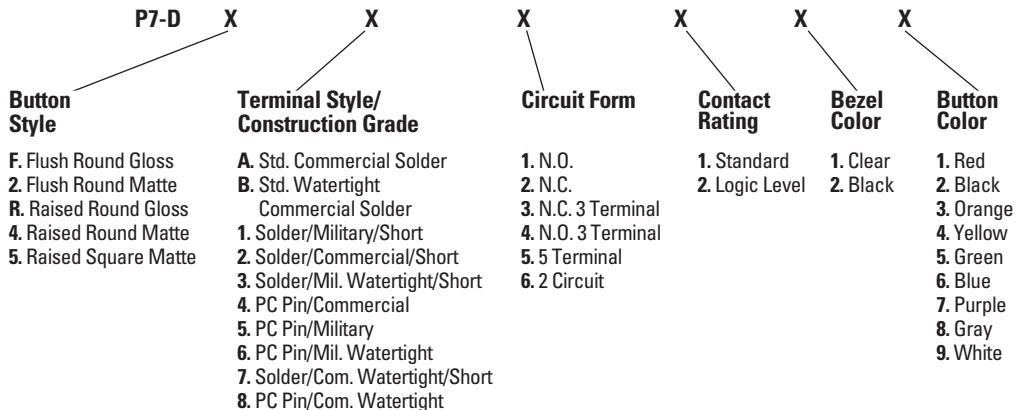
P7-D X X X X X X

Button Style

F. Flush Round Gloss
2. Flush Round Matte
R. Raised Round Gloss
4. Raised Round Matte
5. Raised Square Matte

Terminal Style/ Construction Grade

A. Std. Commercial Solder
B. Std. Watertight Commercial Solder
1. Solder/Military/Short
2. Solder/Commercial/Short
3. Solder/Mil. Watertight/Short
4. PC Pin/Commercial
5. PC Pin/Military
6. PC Pin/Mil. Watertight
7. Solder/Com. Watertight/Short
8. PC Pin/Com. Watertight

Circuit Form

1. N.O.
2. N.C.
3. N.C. 3 Terminal
4. N.O. 3 Terminal
5. 5 Terminal
6. 2 Circuit

Contact Rating

1. Standard
2. Logic Level

Bezel Color

1. Clear
2. Black

Button Color

1. Red
2. Black
3. Orange
4. Yellow
5. Green
6. Blue
7. Purple
8. Gray
9. White